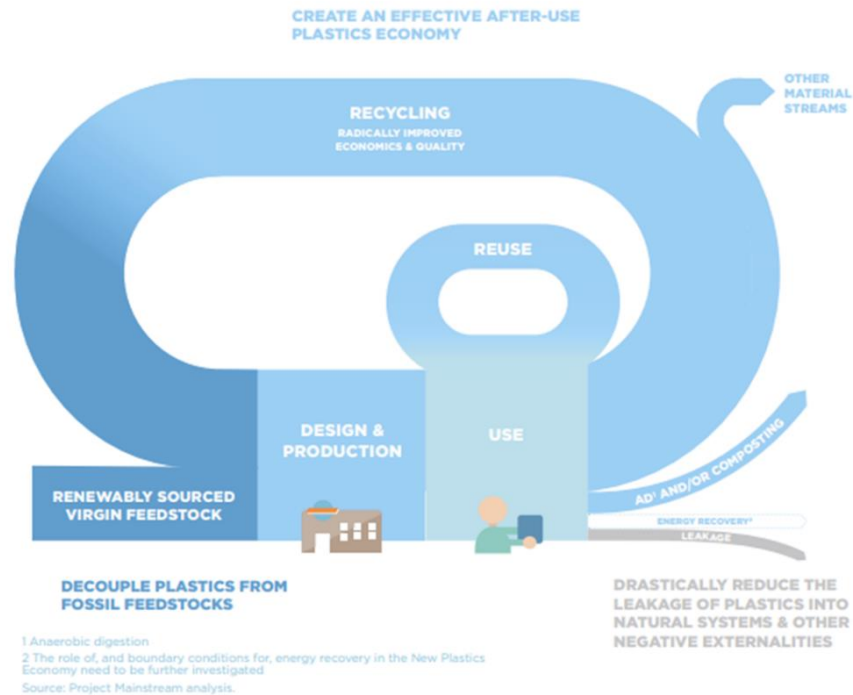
CREATE AN EFFECTIVE AFTER-USE PLASTICS ECONOMY

OTHER MATERIAL STREAMS

RECYCLING
RADICALLY IMPROVED ECONOMICS & QUALITY

REUSE

DESIGN & PRODUCTION

USE

RENEWABLY SOURCED VIRGIN FEEDSTOCK

AD$^1$ AND/OR COMPOSTING

ENERGY RECOVERY$^2$

LEAKAGE

DECOUPLE PLASTICS FROM FOSSIL FEEDSTOCKS

DRASTICALLY REDUCE THE LEAKAGE OF PLASTICS INTO NATURAL SYSTEMS & OTHER NEGATIVE EXTERNALITIES

1 Anaerobic digestion
2 The role of, and boundary conditions for, energy recovery in the New Plastics Economy need to be further investigated
Source: Project Mainstream analysis.